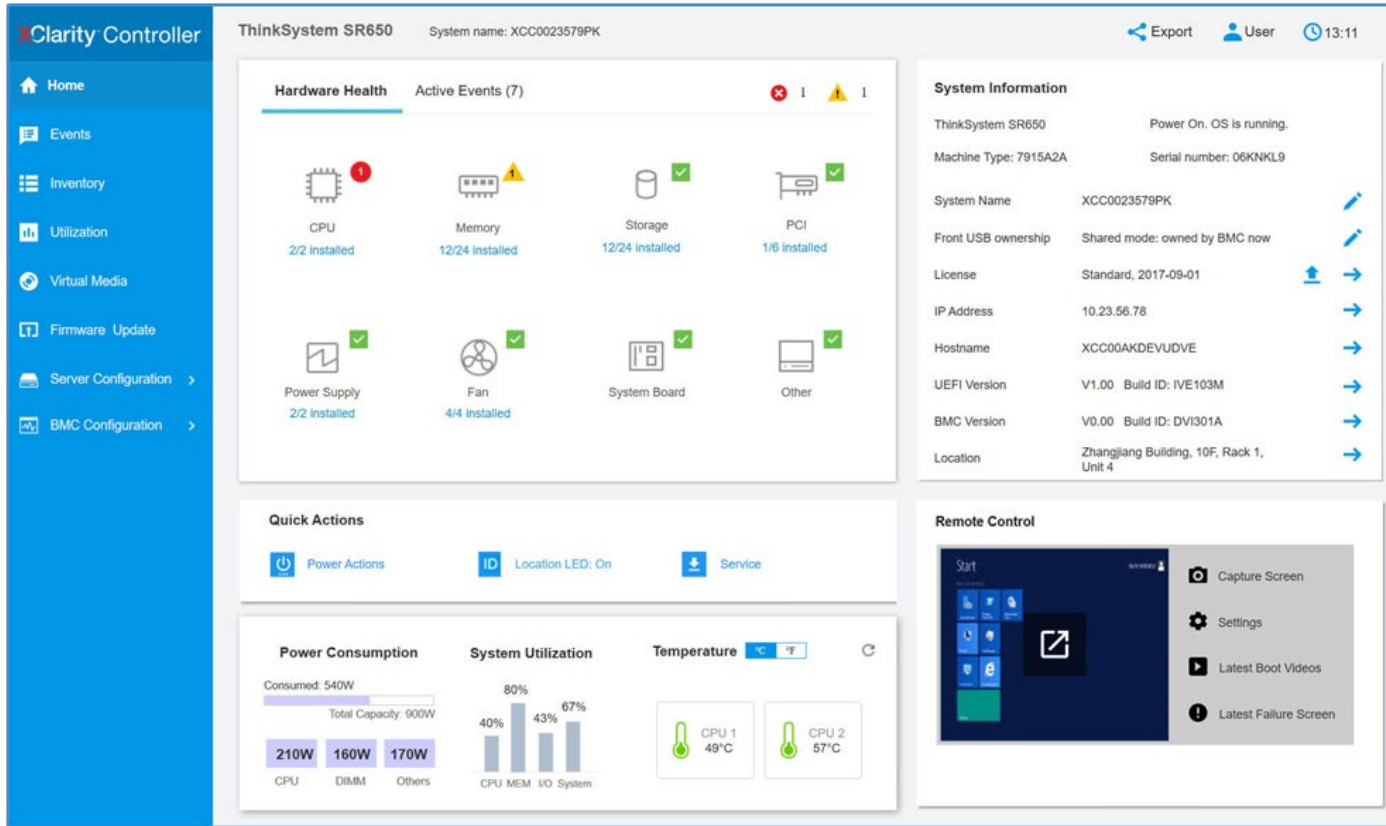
XClarity Controller

Home
Events
Inventory
Utilization
Virtual Media
Firmware Update
Server Configuration >
BMC Configuration >

ThinkSystem SR650 System name: XCC0023579PK

Export User 13:11

Hardware Health Active Events (7) 1 1

1
CPU
2/2 installed

1
Memory
12/24 installed

Storage
12/24 installed

PCI
1/6 installed

Power Supply
2/2 installed

Fan
4/4 installed

System Board

Other

System Information

ThinkSystem SR650 Power On. OS is running.
Machine Type: 7915A2A Serial number: 06KNKL9

| | |
|---|---|
| System Name | XCC0023579PK |
| Front USB ownership | Shared mode: owned by BMC now |
| License | Standard, 2017-09-01 |
| IP Address | 10.23.56.78 |
| Hostname | XCC00AKDEVUDVE |
| UEFI Version | V1.00 Build ID: IVE103M |
| BMC Version | V0.00 Build ID: DVI301A |
| Location | Zhangjiang Building, 10F, Rack 1, Unit 4 |

Quick Actions

Power Actions ID Location LED: On Service

Remote Control

Start

Capture Screen
Settings
Latest Boot Videos
Latest Failure Screen

Power Consumption

Consumed: 540W
Total Capacity: 900W

210W 160W 170W
CPU DIMM Others

System Utilization

40% 80% 43% 67%
CPU MEM I/O System

Temperature °C °F

CPU 1 49°C
CPU 2 57°C